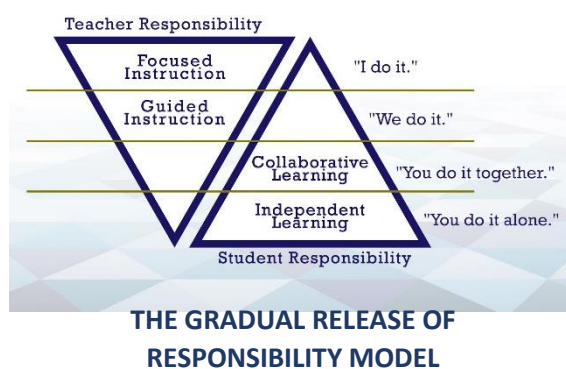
Teacher Responsibility

Focused Instruction

"I do it."

Guided Instruction

"We do it."

Collaborative Learning

"You do it together."

Independent Learning

"You do it alone."

Student Responsibility

THE GRADUAL RELEASE OF RESPONSIBILITY MODEL